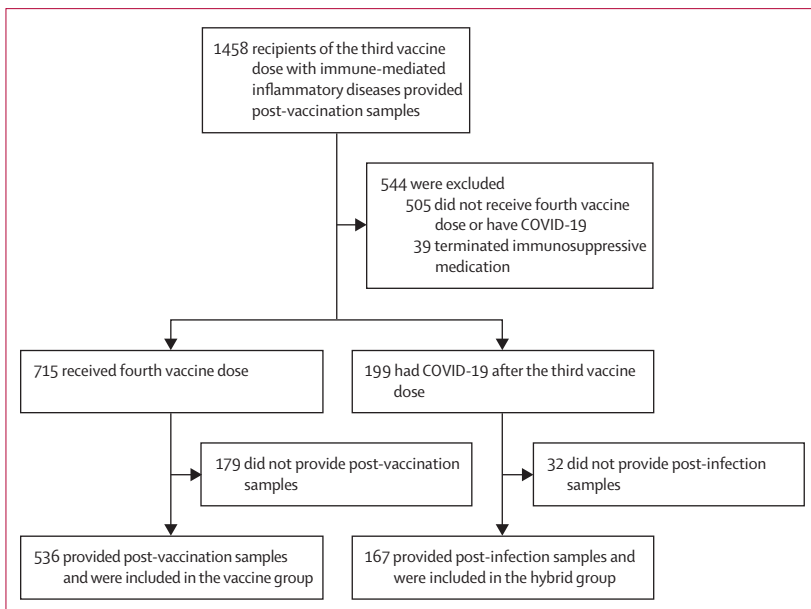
1458 recipients of the third vaccine dose with immune-mediated inflammatory diseases provided post-vaccination samples

544 were excluded
505 did not receive fourth vaccine dose or have COVID-19
39 terminated immunosuppressive medication

715 received fourth vaccine dose

199 had COVID-19 after the third vaccine dose

179 did not provide post-vaccination samples

32 did not provide post-infection samples

536 provided post-vaccination samples and were included in the vaccine group

167 provided post-infection samples and were included in the hybrid group